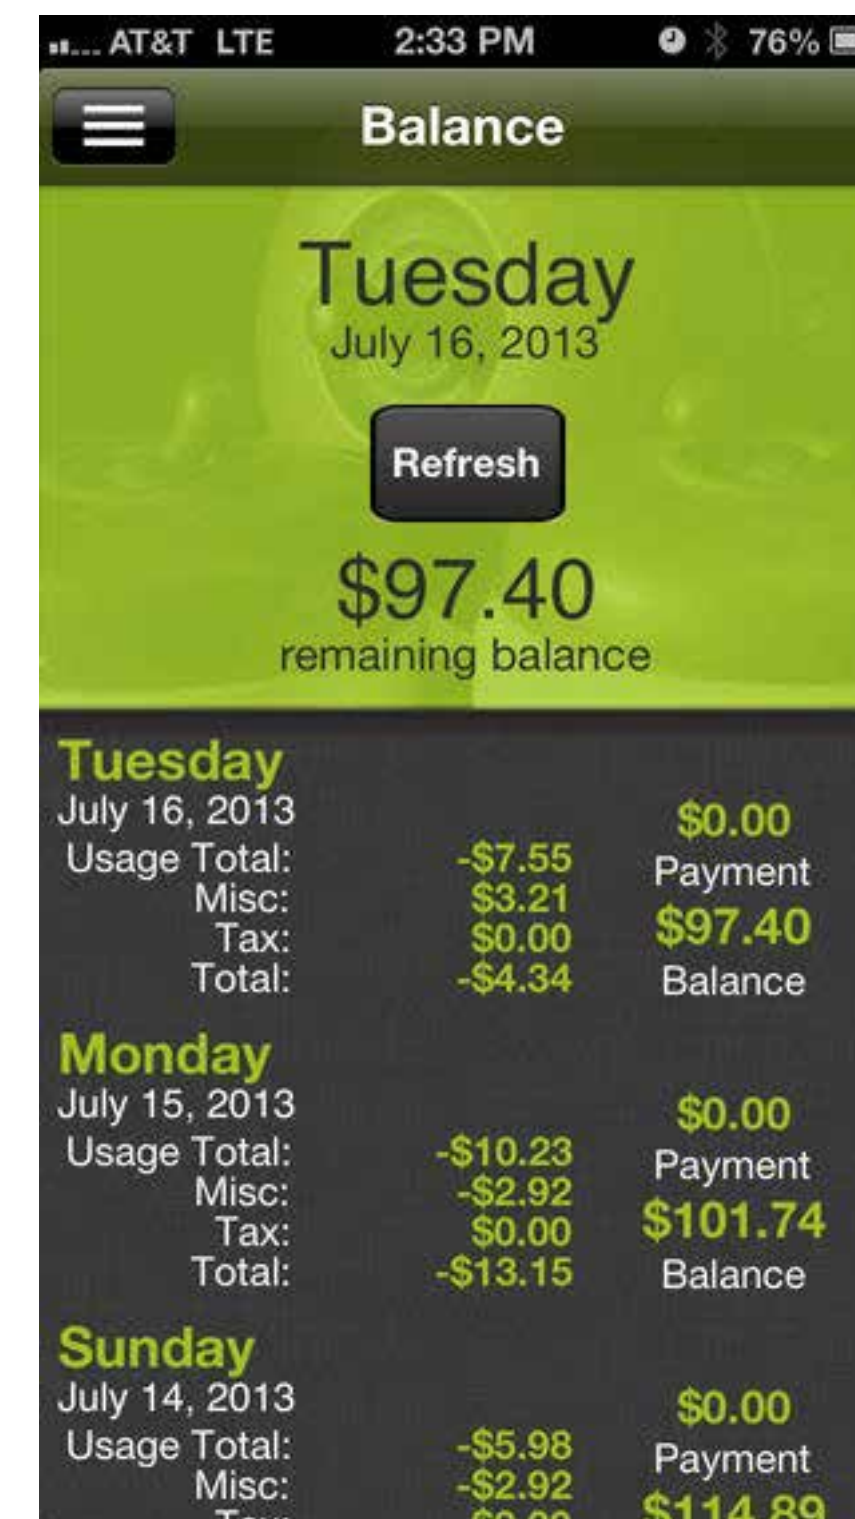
AT&T LTE 2:33 PM 76%

Balance

Tuesday
July 16, 2013

Refresh

$97.40
remaining balance

Tuesday
July 16, 2013
Usage Total: -$7.55
Misc: $3.21
Tax: $0.00
Total: -$4.34

$0.00
Payment
$97.40
Balance

Monday
July 15, 2013
Usage Total: -$10.23
Misc: -$2.92
Tax: $0.00
Total: -$13.15

$0.00
Payment
$101.74
Balance

Sunday
July 14, 2013
Usage Total: -$5.98
Misc: -$2.92
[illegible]

$0.00
Payment
$114.89